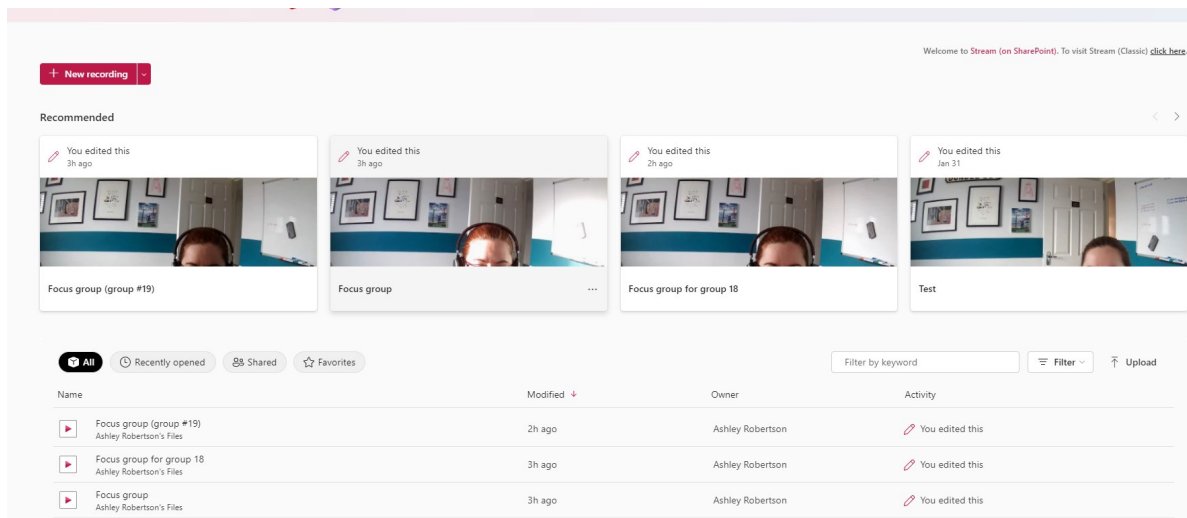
Welcome to Stream (on SharePoint). To visit Stream (Classic) click here.

+ New recording

Recommended

You edited this
3h ago

Focus group (group #19)

You edited this
3h ago

Focus group

You edited this
2h ago

Focus group for group 18

You edited this
Jan 31

Test

All | Recently opened | Shared | Favorites

Filter by keyword | Filter | Upload

| Name | Modified ↓ | Owner | Activity |
|---|---|---|---|
| Focus group (group #19) Ashley Robertson's Files | 2h ago | Ashley Robertson | You edited this |
| Focus group for group 18 Ashley Robertson's Files | 3h ago | Ashley Robertson | You edited this |
| Focus group Ashley Robertson's Files | 3h ago | Ashley Robertson | You edited this |